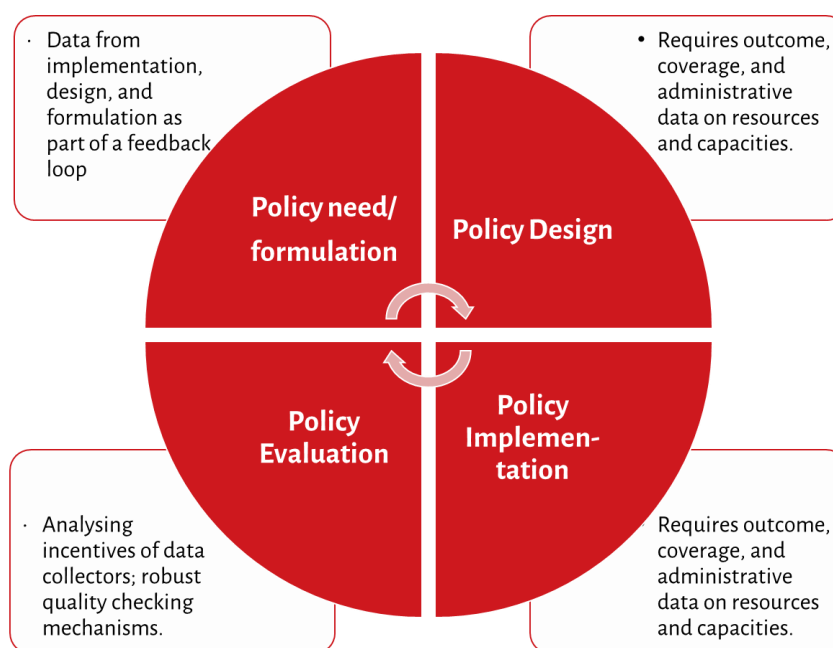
· Data from implementation, design, and formulation as part of a feedback loop

• Requires outcome, coverage, and administrative data on resources and capacities.

Policy need/ formulation

Policy Design

Policy Evaluation

Policy Implementation

· Analysing incentives of data collectors; robust quality checking mechanisms.

Requires outcome, coverage, and administrative data on resources and capacities.